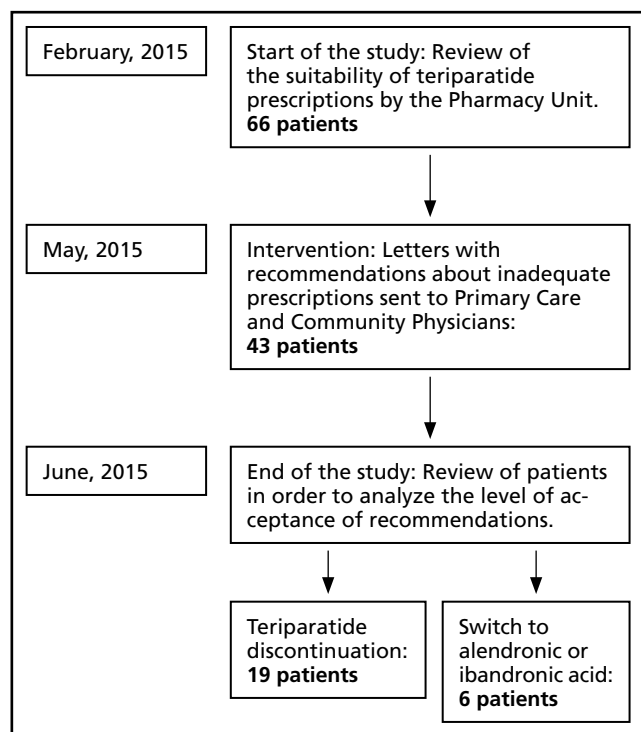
February, 2015

Start of the study: Review of the suitability of teriparatide prescriptions by the Pharmacy Unit. **66 patients**

May, 2015

Intervention: Letters with recommendations about inadequate prescriptions sent to Primary Care and Community Physicians: **43 patients**

June, 2015

End of the study: Review of patients in order to analyze the level of acceptance of recommendations.

Teriparatide discontinuation: **19 patients**

Switch to alendronic or ibandronic acid: **6 patients**